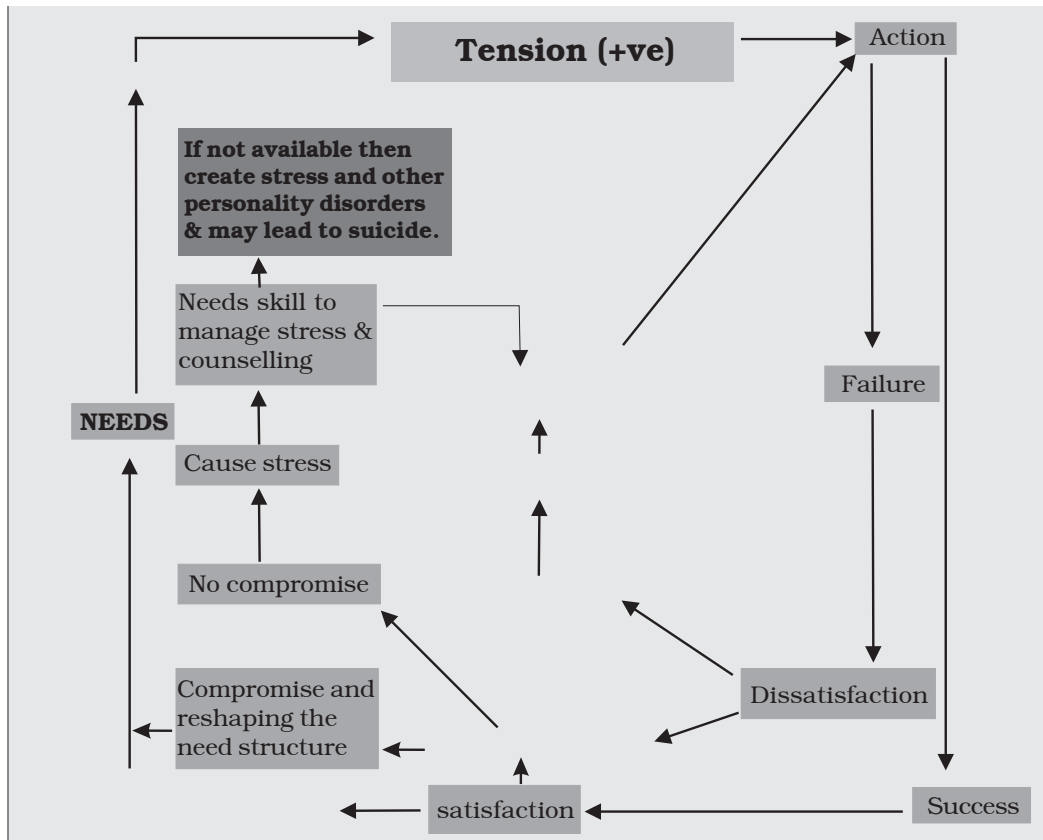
Tension (+ve)

Action

If not available then create stress and other personality disorders & may lead to suicide.

Needs skill to manage stress & counselling

Failure

NEEDS

Cause stress

No compromise

Compromise and reshaping the need structure

Dissatisfaction

satisfaction

Success